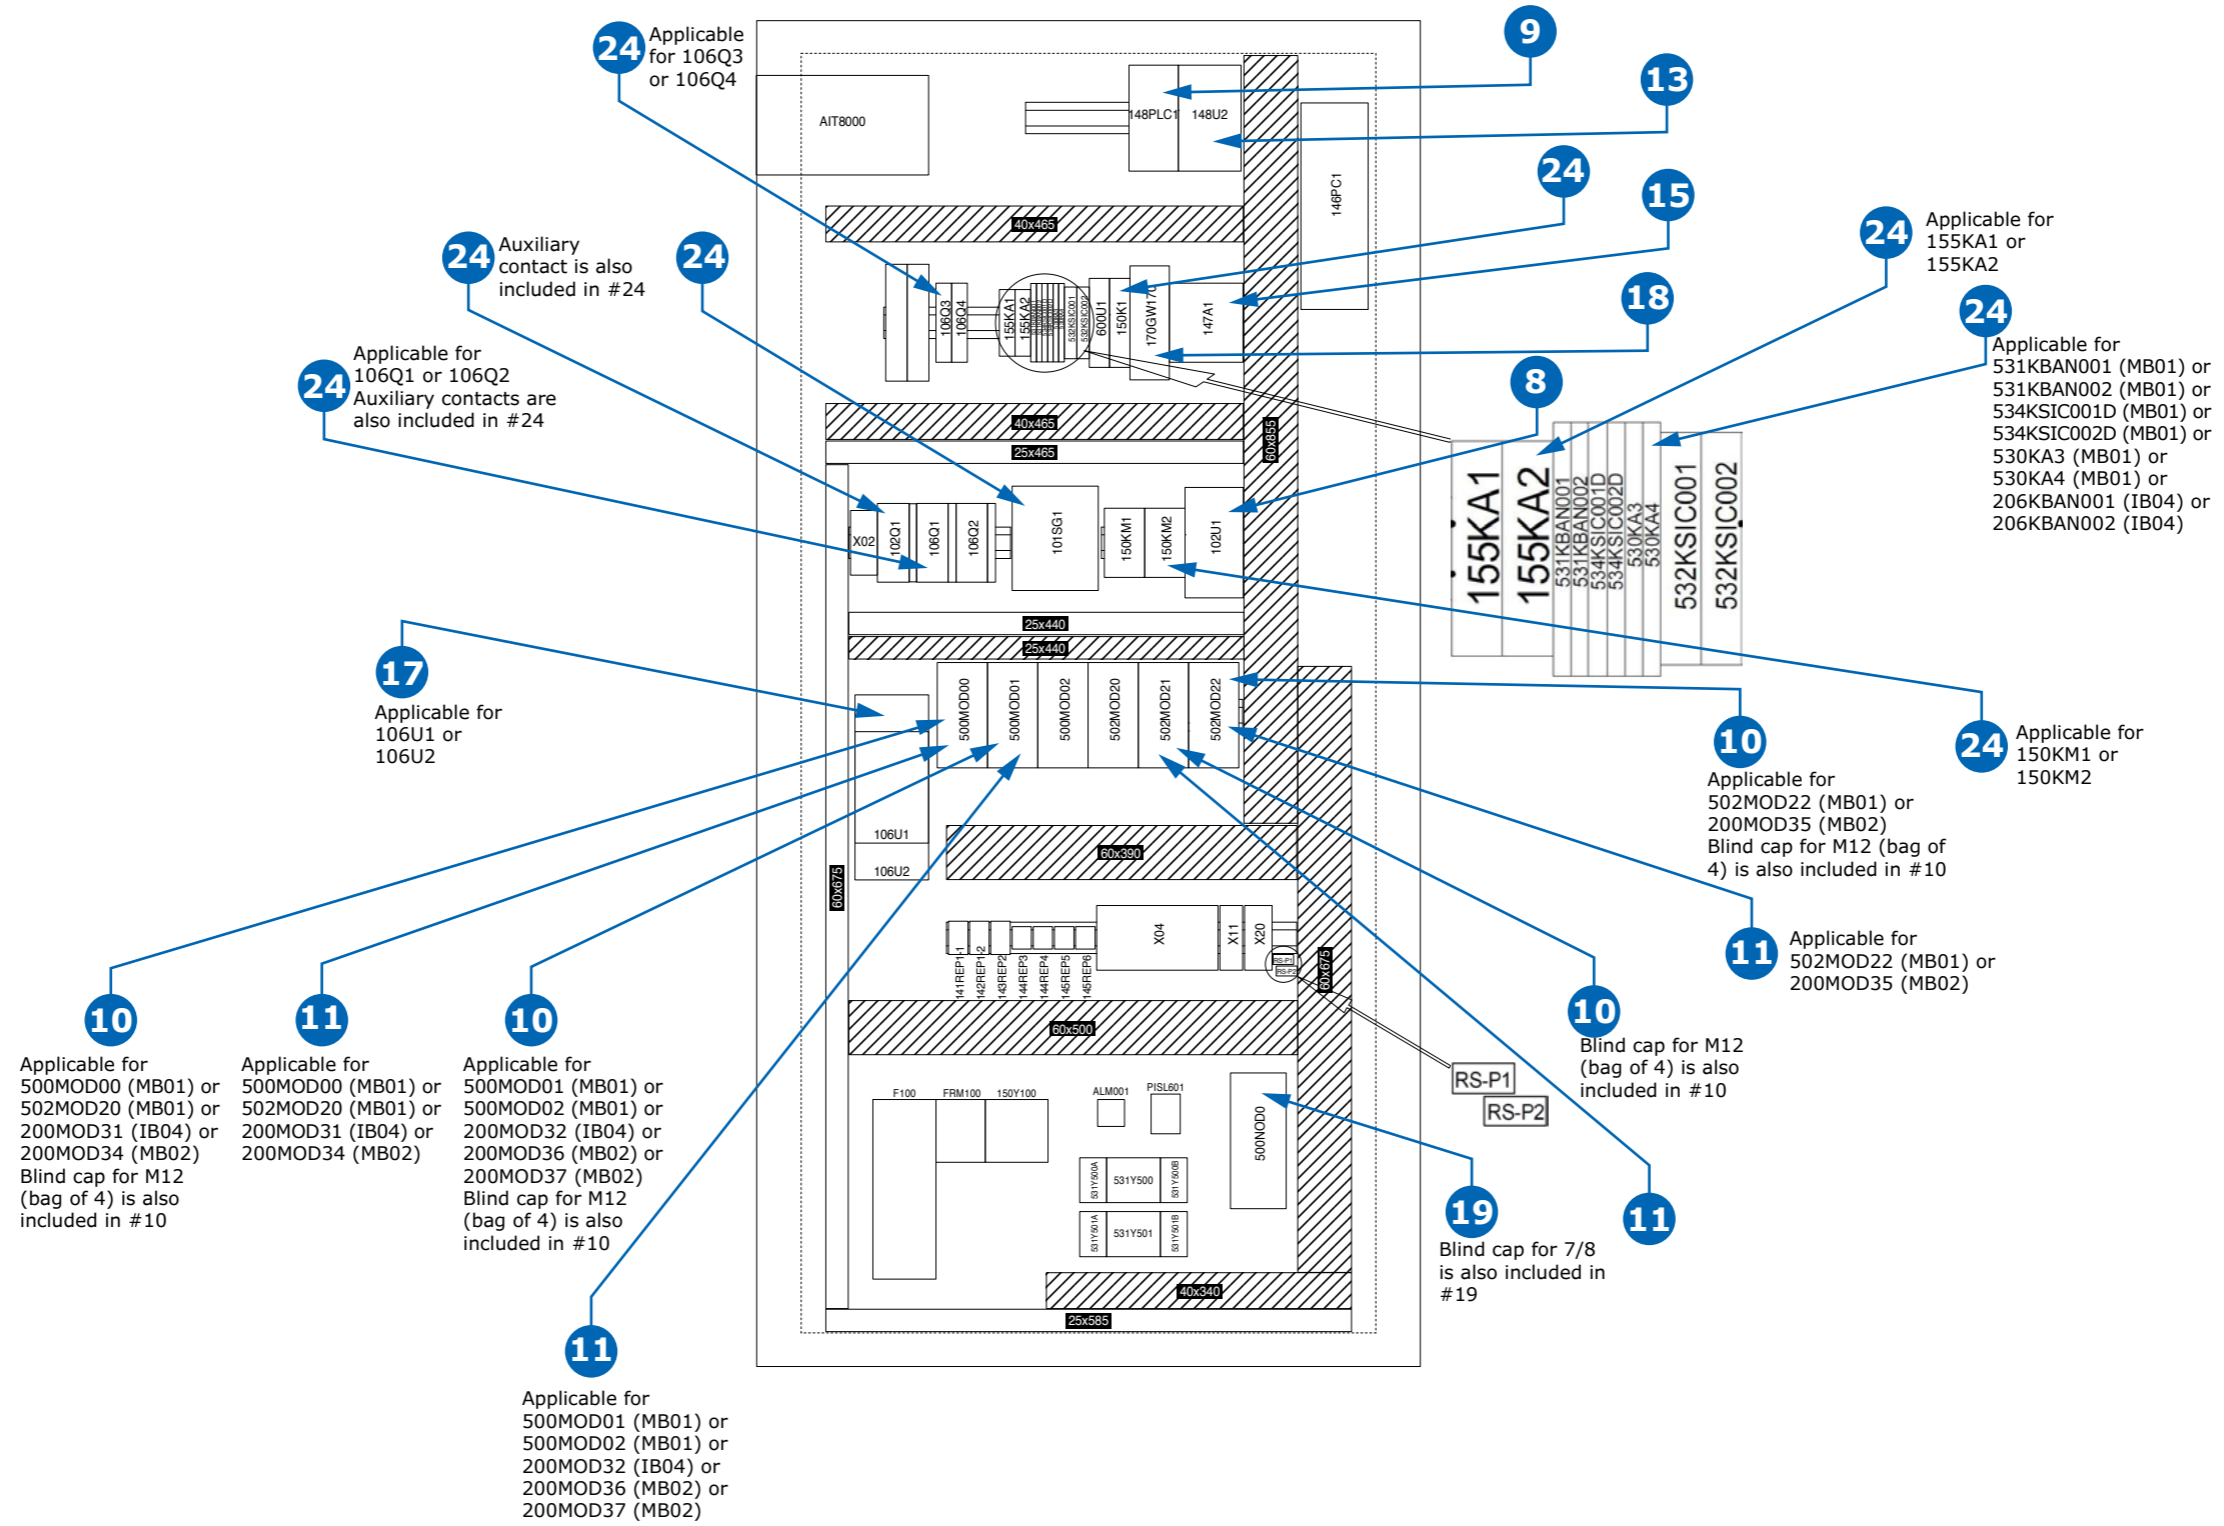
24 Applicable for 106Q3 or 106Q4

9

13

AIT8000

148PLC1 148U2

146PC1

24

15

40x465

24 Auxiliary contact is also included in #24

24

24 Applicable for 155KA1 or 155KA2

18

24 Applicable for 531KBAN001 (MB01) or 531KBAN002 (MB01) or 534KSIC001D (MB01) or 534KSIC002D (MB01) or 530KA3 (MB01) or 530KA4 (MB01) or 206KBAN001 (IB04) or 206KBAN002 (IB04)

106Q3 106Q4 155KA1 155KA2 600U1 150K1 170GW170 147A1

24 Applicable for 106Q1 or 106Q2 Auxiliary contacts are also included in #24

8

40x465

25x465

60x855

155KA1 155KA2 531KBAN001 531KBAN002 534KSIC001D 534KSIC002D 530KA3 530KA4 532KSIC001 532KSIC002

X02 102Q1 106Q1 106Q2 101SG1 150KM1 150KM2 102U1

25x440

25x440

17 Applicable for 106U1 or 106U2

500MOD00 500MOD01 500MOD02 502MOD20 502MOD21 502MOD22

10 Applicable for 502MOD22 (MB01) or 200MOD35 (MB02) Blind cap for M12 (bag of 4) is also included in #10

24 Applicable for 150KM1 or 150KM2

106U1

106U2

60x390

60x675

11 Applicable for 502MOD22 (MB01) or 200MOD35 (MB02)

X04 X11 X20

141REP1 142REP1 143REP2 144REP3 144REP4 145REP5 145REP6

RS-P1 RS-P2

60x675

10 Applicable for 500MOD00 (MB01) or 502MOD20 (MB01) or 200MOD31 (IB04) or 200MOD34 (MB02) Blind cap for M12 (bag of 4) is also included in #10

11 Applicable for 500MOD00 (MB01) or 502MOD20 (MB01) or 200MOD31 (IB04) or 200MOD34 (MB02)

10 Applicable for 500MOD01 (MB01) or 500MOD02 (MB01) or 200MOD32 (IB04) or 200MOD36 (MB02) or 200MOD37 (MB02) Blind cap for M12 (bag of 4) is also included in #10

60x500

10 Blind cap for M12 (bag of 4) is also included in #10

RS-P1

RS-P2

F100 FRM100 150Y100 ALM001 PISL601

531Y500A 531Y500 531Y500B

531Y501A 531Y501 531Y501B

500NOD0

19 Blind cap for 7/8 is also included in #19

11

40x340

25x585

11 Applicable for 500MOD01 (MB01) or 500MOD02 (MB01) or 200MOD32 (IB04) or 200MOD36 (MB02) or 200MOD37 (MB02)